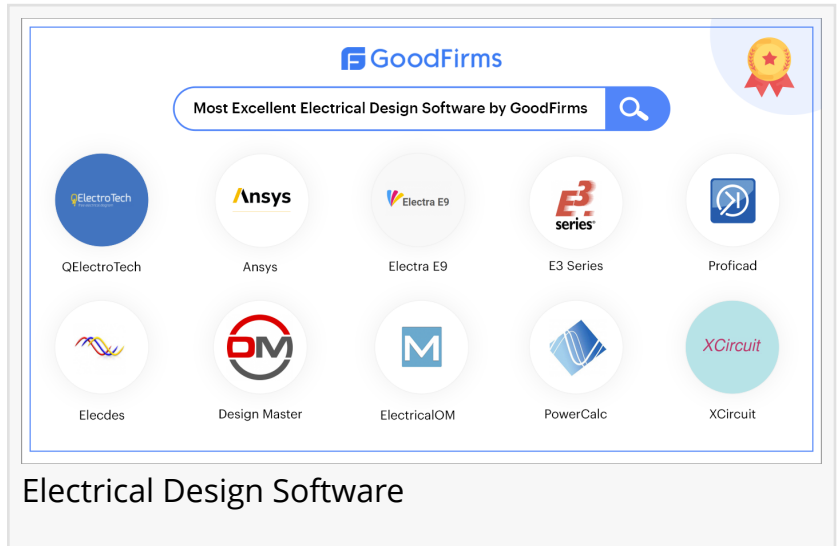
GoodFirms

Most Excellent Electrical Design Software by GoodFirms

ElectroTech

QElectroTech

Ansys

Ansys

Electra E9

Electra E9

$E^3$ series

E3 Series

Proficad

DM

Elecdes

Design Master

M

ElectricalOM

PowerCalc

XCircuit

XCircuit

Electrical Design Software